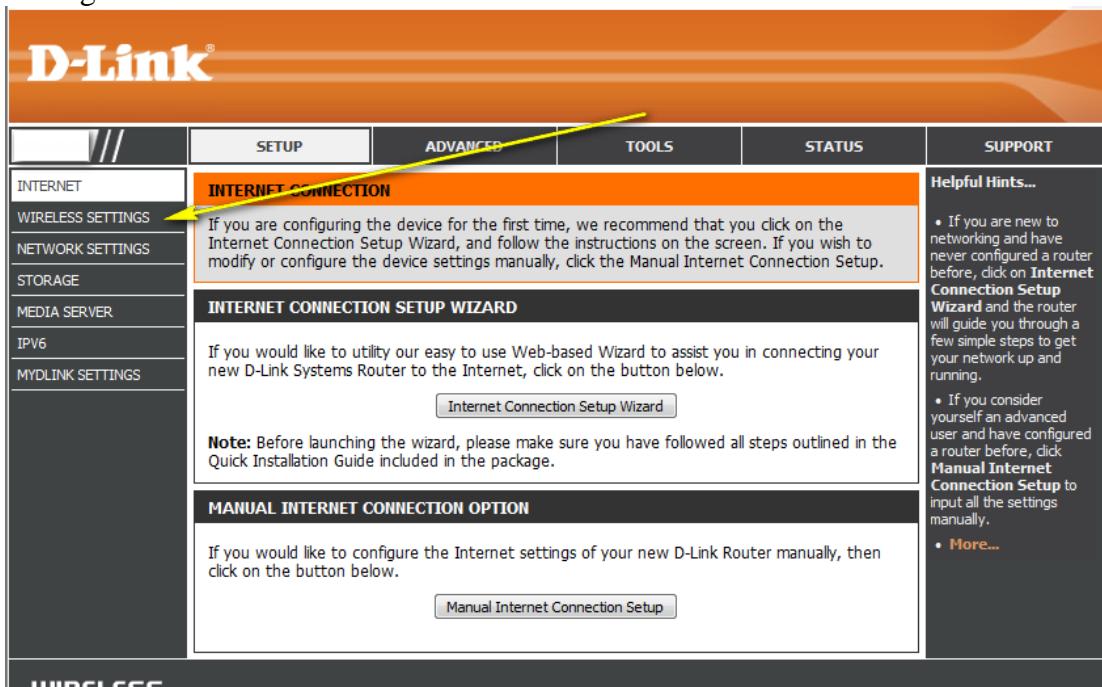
D-Link

SETUP | ADVANCED | TOOLS | STATUS | SUPPORT

INTERNET
WIRELESS SETTINGS
NETWORK SETTINGS
STORAGE
MEDIA SERVER
IPV6
MYDLINK SETTINGS

INTERNET CONNECTION

If you are configuring the device for the first time, we recommend that you click on the Internet Connection Setup Wizard, and follow the instructions on the screen. If you wish to modify or configure the device settings manually, click the Manual Internet Connection Setup.

INTERNET CONNECTION SETUP WIZARD

If you would like to utility our easy to use Web-based Wizard to assist you in connecting your new D-Link Systems Router to the Internet, click on the button below.

Internet Connection Setup Wizard

**Note:** Before launching the wizard, please make sure you have followed all steps outlined in the Quick Installation Guide included in the package.

MANUAL INTERNET CONNECTION OPTION

If you would like to configure the Internet settings of your new D-Link Router manually, then click on the button below.

Manual Internet Connection Setup

Helpful Hints...

• If you are new to networking and have never configured a router before, click on **Internet Connection Setup Wizard** and the router will guide you through a few simple steps to get your network up and running.

• If you consider yourself an advanced user and have configured a router before, click **Manual Internet Connection Setup** to input all the settings manually.

• More...

WIRELESS